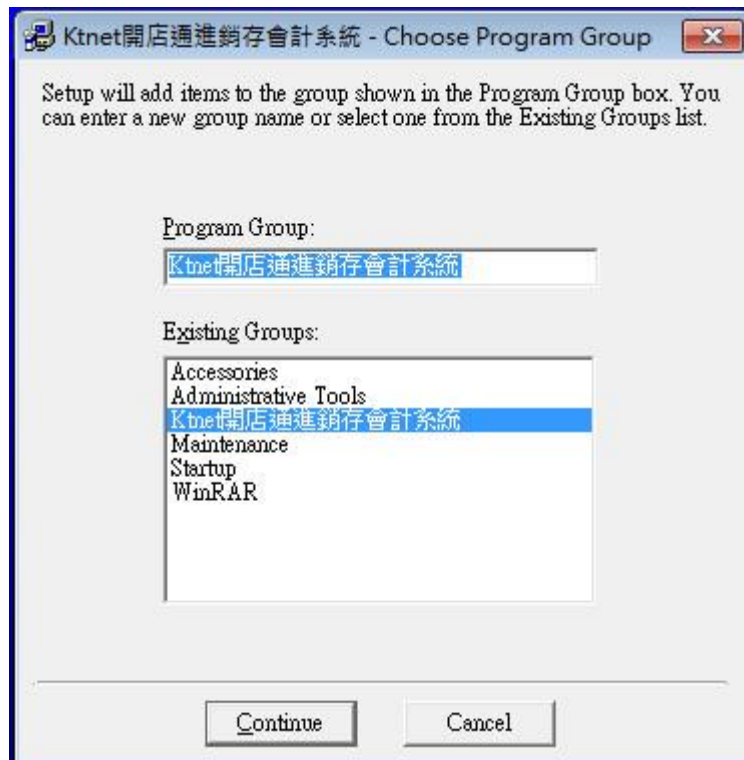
Ktnet開店通進銷存會計系統 - Choose Program Group

Setup will add items to the group shown in the Program Group box. You can enter a new group name or select one from the Existing Groups list.

Program Group:

Ktnet開店通進銷存會計系統

Existing Groups:

Accessories
Administrative Tools
Ktnet開店通進銷存會計系統
Maintenance
Startup
WinRAR

Continue

Cancel